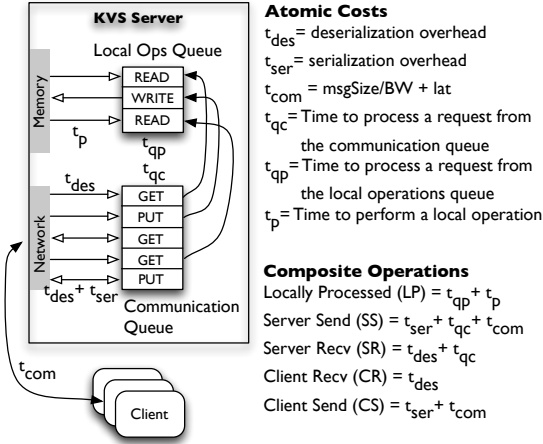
KVS Server

Local Ops Queue

Memory

READ

WRITE

READ

$t_p$

$t_{qp}$

$t_{qc}$

$t_{des}$

Network

GET

PUT

GET

GET

PUT

$t_{des}+t_{ser}$

Communication Queue

$t_{com}$

Client

Atomic Costs

$t_{des}$= deserialization overhead

$t_{ser}$= serialization overhead

$t_{com}$ = msgSize/BW + lat

$t_{qc}$= Time to process a request from the communication queue

$t_{qp}$= Time to process a request from the local operations queue

$t_p$= Time to perform a local operation

Composite Operations

Locally Processed (LP) = $t_{qp}+t_p$

Server Send (SS) = $t_{ser}+t_{qc}+t_{com}$

Server Recv (SR) = $t_{des}+t_{qc}$

Client Recv (CR) = $t_{des}$

Client Send (CS) = $t_{ser}+t_{com}$